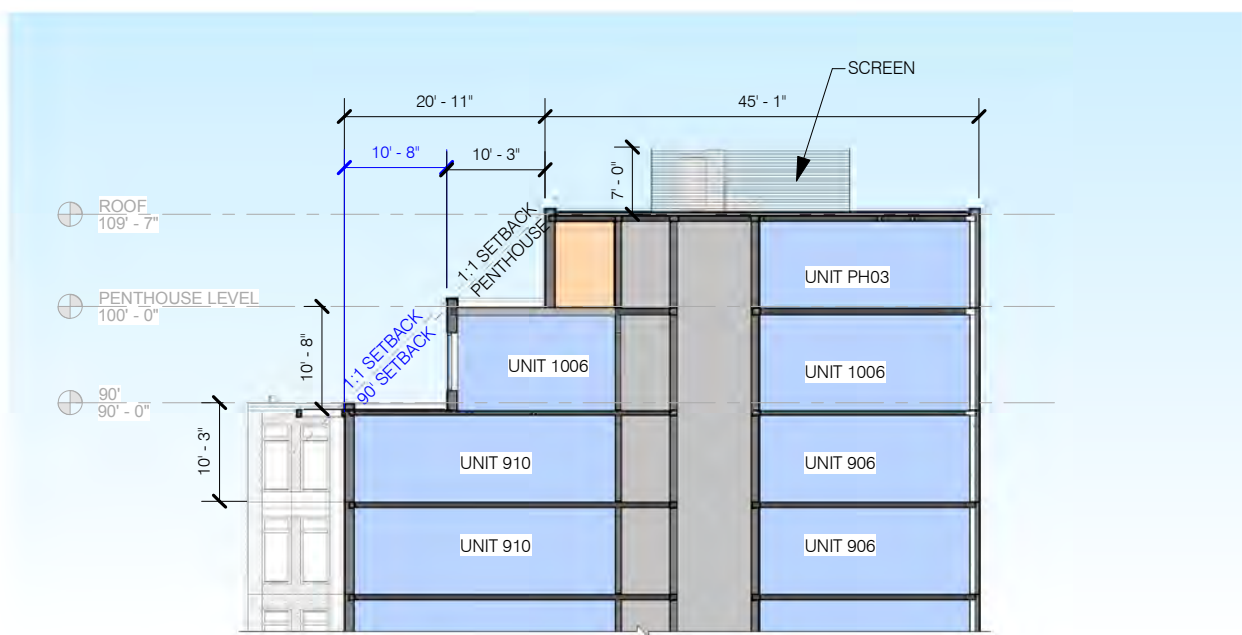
SCREEN

20' - 11"

45' - 1"

10' - 8"

10' - 3"

7' - 0"

ROOF
109' - 7"

1:1 SETBACK
PENTHOUSE

UNIT PH03

PENTHOUSE LEVEL
100' - 0"

10' - 8"

1:1 SETBACK
90' SETBACK

UNIT 1006

UNIT 1006

90'
90' - 0"

10' - 3"

UNIT 910

UNIT 906

UNIT 910

UNIT 906